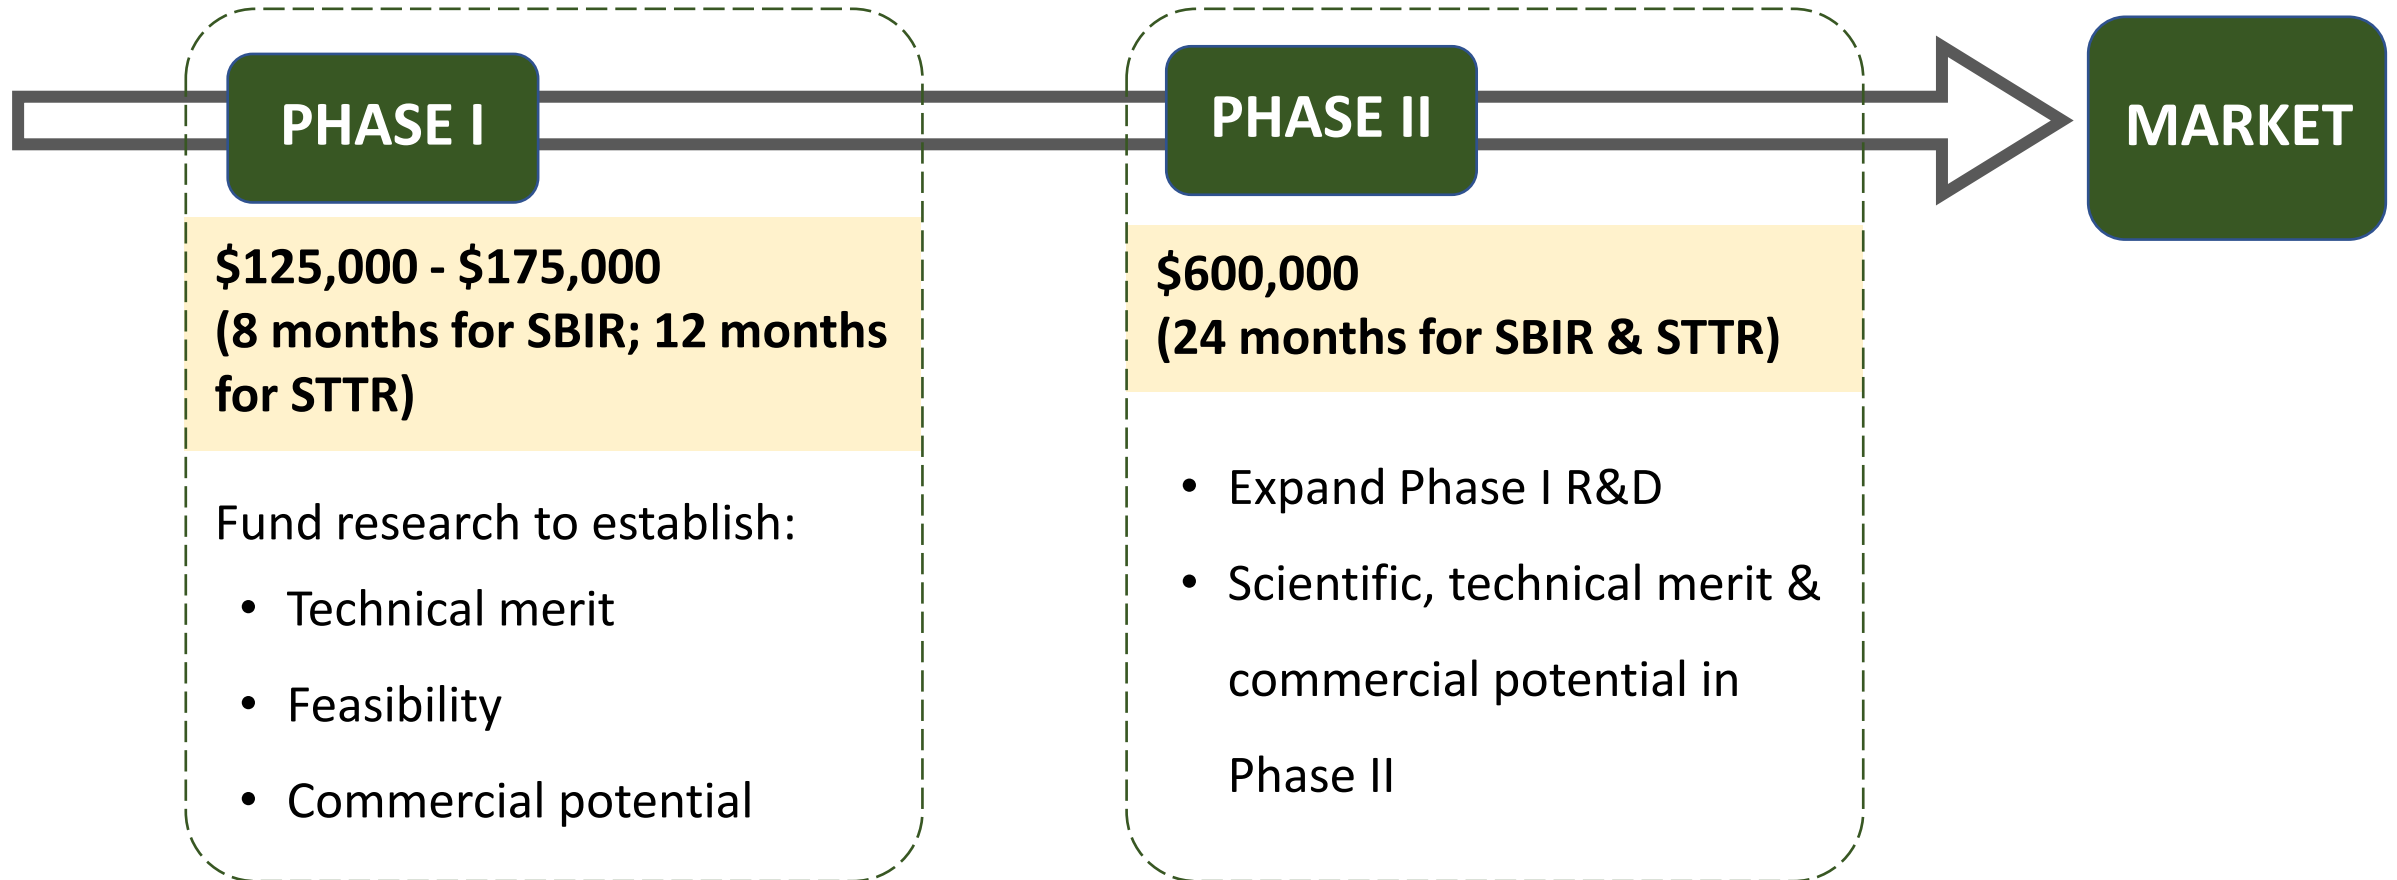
PHASE I

$125,000 - $175,000
(8 months for SBIR; 12 months for STTR)

Fund research to establish:

• Technical merit
• Feasibility
• Commercial potential

PHASE II

$600,000
(24 months for SBIR & STTR)

• Expand Phase I R&D
• Scientific, technical merit & commercial potential in Phase II

MARKET